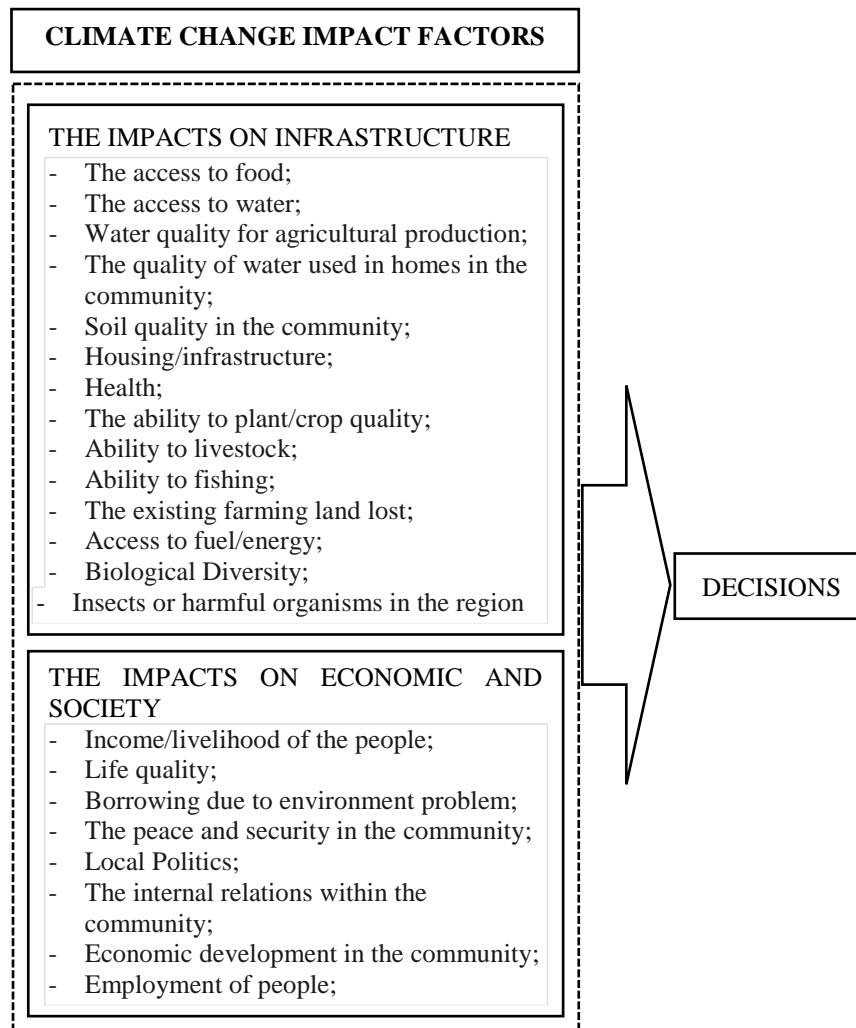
CLIMATE CHANGE IMPACT FACTORS

THE IMPACTS ON INFRASTRUCTURE
- The access to food;
- The access to water;
- Water quality for agricultural production;
- The quality of water used in homes in the community;
- Soil quality in the community;
- Housing/infrastructure;
- Health;
- The ability to plant/crop quality;
- Ability to livestock;
- Ability to fishing;
- The existing farming land lost;
- Access to fuel/energy;
- Biological Diversity;
- Insects or harmful organisms in the region

THE IMPACTS ON ECONOMIC AND SOCIETY
- Income/livelihood of the people;
- Life quality;
- Borrowing due to environment problem;
- The peace and security in the community;
- Local Politics;
- The internal relations within the community;
- Economic development in the community;
- Employment of people;

DECISIONS